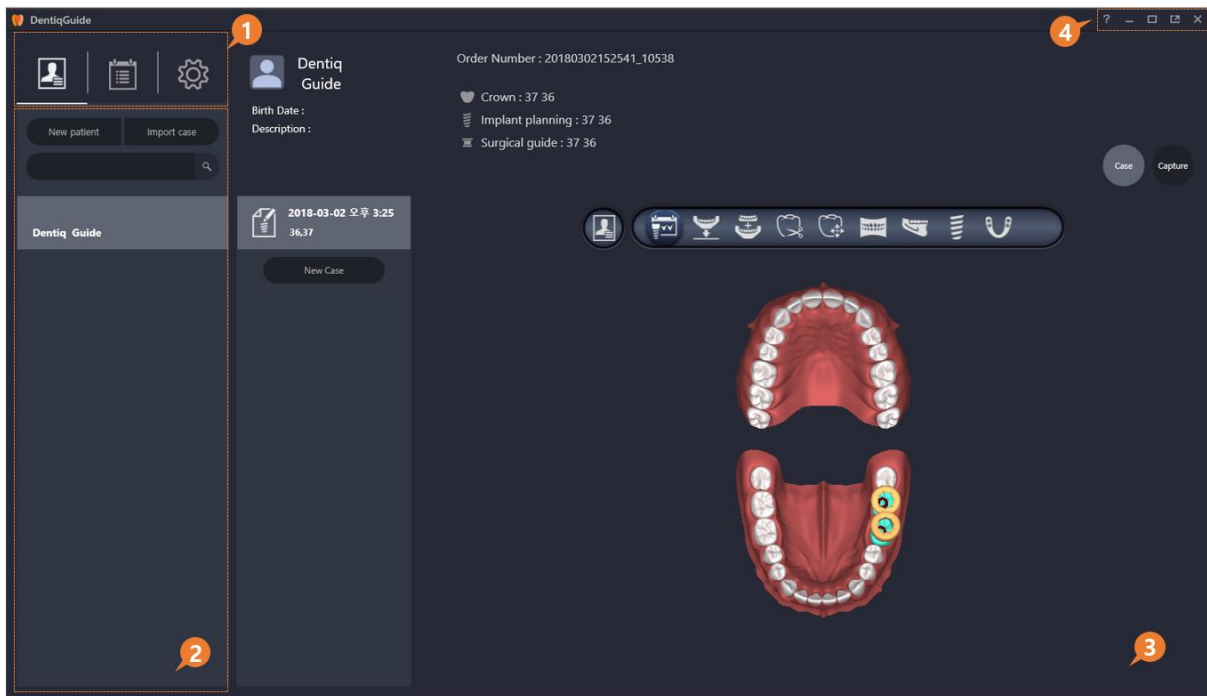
DentiqGuide

1

4

? – ☐ ⧉ ✕

New patient
Import case

Dentiq Guide

Dentiq Guide

Birth Date :
Description :

2018-03-02 오후 3:25
36,37

New Case

Order Number : 20180302152541_10538

Crown : 37 36
Implant planning : 37 36
Surgical guide : 37 36

Case
Capture

2

3